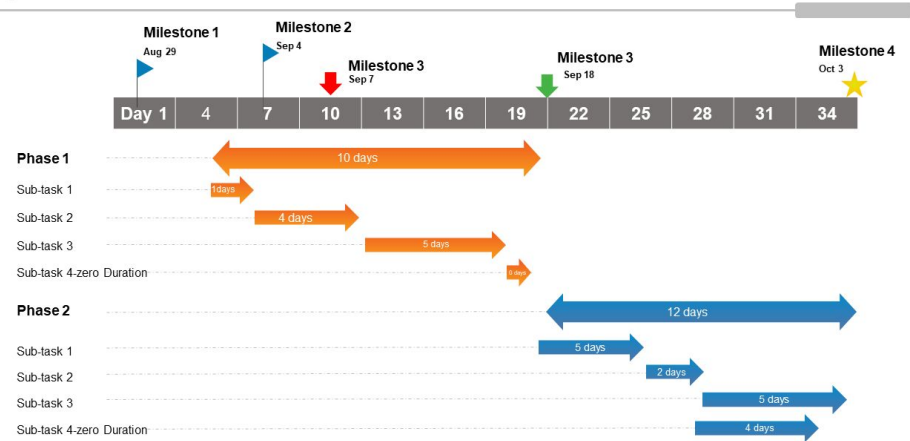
Milestone 1
Aug 29

Milestone 2
Sep 4

Milestone 3
Sep 7

Milestone 3
Sep 18

Milestone 4
Oct 3

| Day 1 | 4 | 7 | 10 | 13 | 16 | 19 | 22 | 25 | 28 | 31 | 34 |
|---|---|---|---|---|---|---|---|---|---|---|---|

Phase 1
10 days

Sub-task 1
1days

Sub-task 2
4 days

Sub-task 3
5 days

Sub-task 4-zero Duration
0 days

Phase 2
12 days

Sub-task 1
5 days

Sub-task 2
2 days

Sub-task 3
5 days

Sub-task 4-zero Duration
4 days